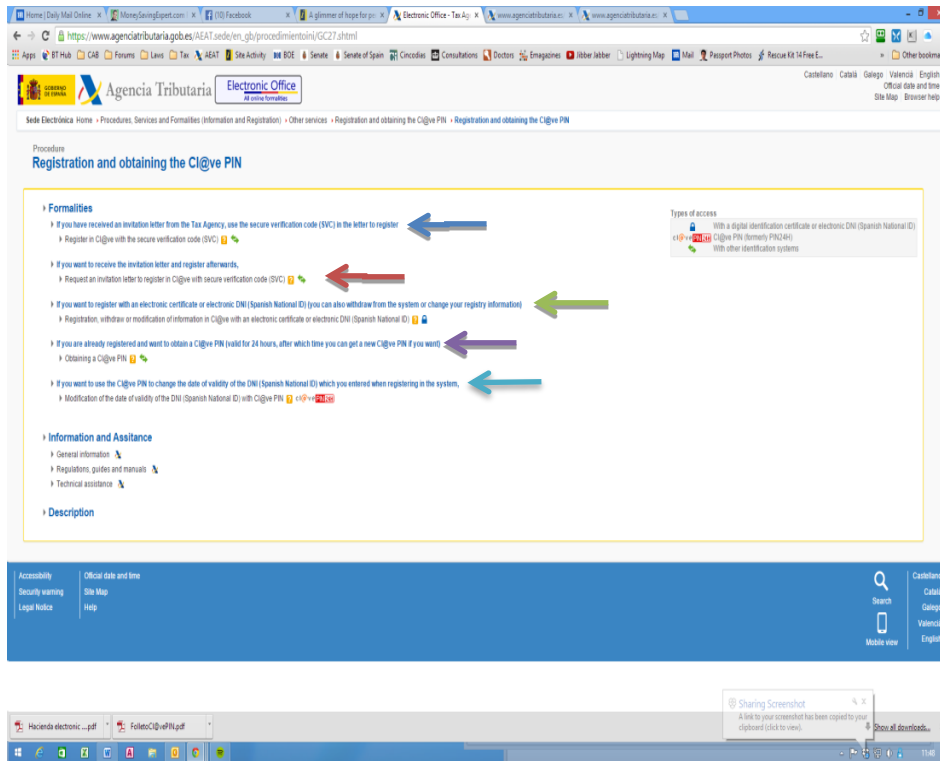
Home | Daily Mail Online × | MoneySavingExpert.com × | (10) Facebook × | A glimmer of hope for pe × | Electronic Office - Tax Ag × | www.agenciatributaria.es × | www.agenciatributaria.es ×

https://www.agenciatributaria.gob.es/AEAT.sede/en_gb/procedimientoini/GC27.shtml

Apps | BT Hub | CAB | Forums | Laws | Tax | AEAT | Site Activity | BOE | Senate | Senate of Spain | Cincodias | Consultations | Doctors | Emegazines | Jibber Jabber | Lightning Map | Mail | Passport Photos | Rescue Kit 14 Free E... | » | Other bookma

GOBIERNO DE ESPAÑA | Agencia Tributaria | Electronic Office | All online formalities

Castellano Català Galego Valencià English
Official date and time
Site Map Browser help

Sede Electrónica: Home › Procedures, Services and Formalities (Information and Registration) › Other services › Registration and obtaining the Cl@ve PIN › Registration and obtaining the Cl@ve PIN

Procedure
Registration and obtaining the Cl@ve PIN

Formalities

If you have received an invitation letter from the Tax Agency, use the secure verification code (SVC) in the letter to register
Register in Cl@ve with the secure verification code (SVC)

If you want to receive the invitation letter and register afterwards,
Request an invitation letter to register in Cl@ve with secure verification code (SVC)

If you want to register with an electronic certificate or electronic DNI (Spanish National ID) (you can also withdraw from the system or change your registry information)
Registration, withdraw or modification of information in Cl@ve with an electronic certificate or electronic DNI (Spanish National ID)

If you are already registered and want to obtain a Cl@ve PIN (valid for 24 hours, after which time you can get a new Cl@ve PIN if you want)
Obtaining a Cl@ve PIN

If you want to use the Cl@ve PIN to change the date of validity of the DNI (Spanish National ID) which you entered when registering in the system,
Modification of the date of validity of the DNI (Spanish National ID) with Cl@ve PIN cl@ve PIN

Types of access
With a digital identification certificate or electronic DNI (Spanish National ID)
cl@ve PIN Cl@ve PIN (formerly PIN24H)
With other identification systems

Information and Assitance
General information
Regulations, guides and manuals
Technical assistance

Description

Accessibility | Official date and time
Security warning | Site Map
Legal Notice | Help

Search
Mobile view

Castellano
Català
Galego
Valencià
English

Sharing Screenshot
A link to your screenshot has been copied to your clipboard (click to view).

Hacienda electronic ....pdf | FolletoCl@vePIN.pdf | Show all downloads...

11:40